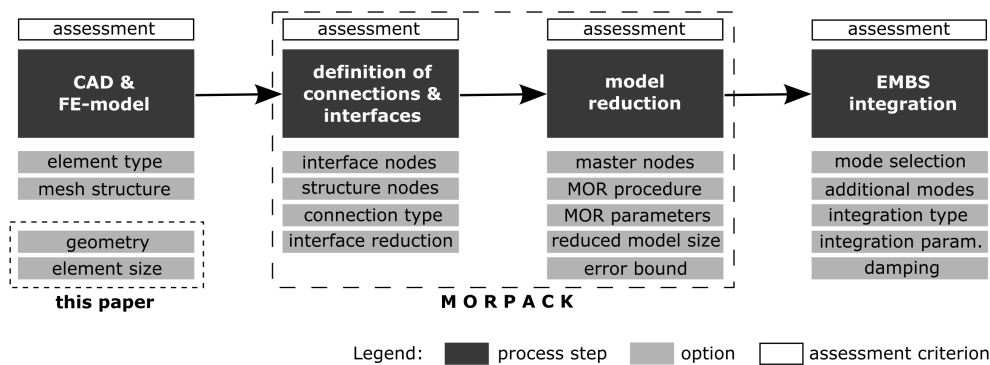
assessment

CAD & FE-model

element type

mesh structure

geometry

element size

this paper

assessment

definition of connections & interfaces

interface nodes

structure nodes

connection type

interface reduction

assessment

model reduction

master nodes

MOR procedure

MOR parameters

reduced model size

error bound

MORPACK

assessment

EMBS integration

mode selection

additional modes

integration type

integration param.

damping

Legend: process step option assessment criterion